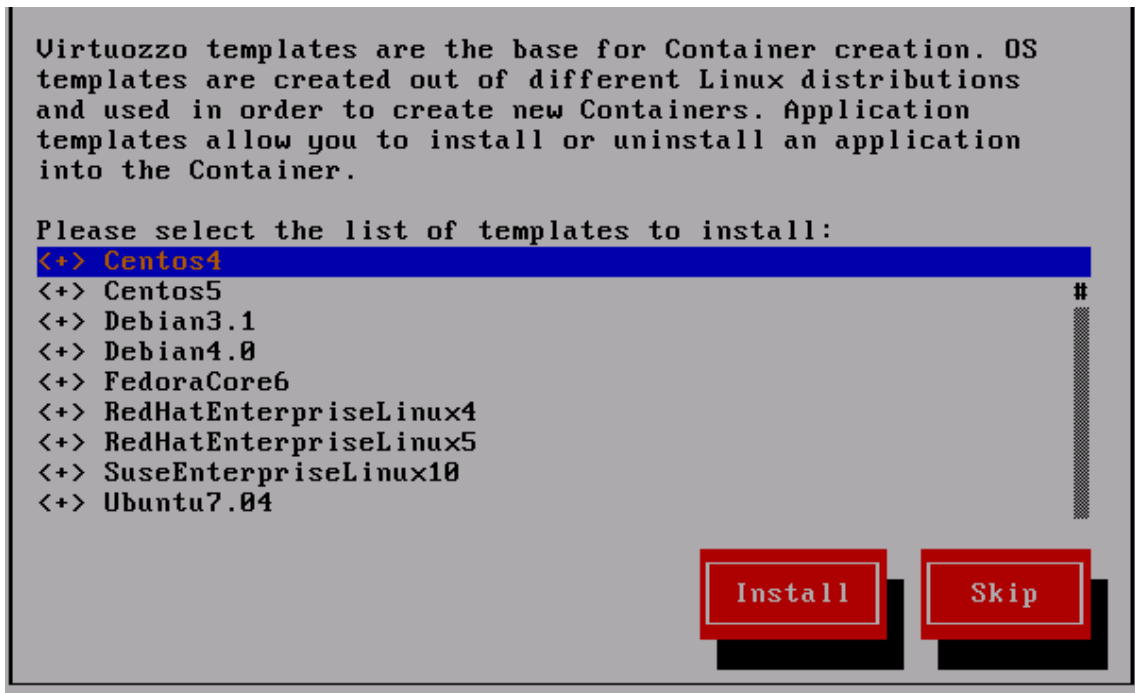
Virtuozzo templates are the base for Container creation. OS templates are created out of different Linux distributions and used in order to create new Containers. Application templates allow you to install or uninstall an application into the Container.

Please select the list of templates to install:
<+> Centos4
<+> Centos5
<+> Debian3.1
<+> Debian4.0
<+> FedoraCore6
<+> RedHatEnterpriseLinux4
<+> RedHatEnterpriseLinux5
<+> SuseEnterpriseLinux10
<+> Ubuntu7.04

#

Install

Skip